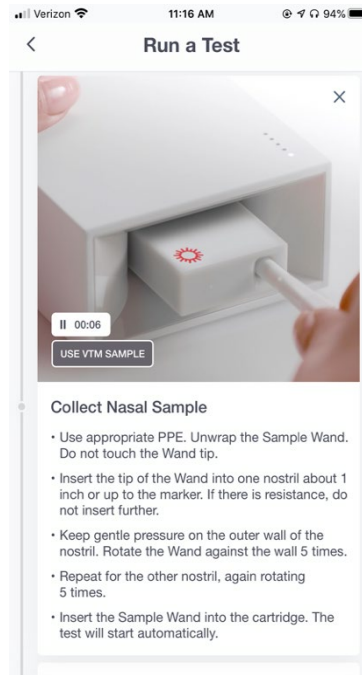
Verizon 11:16 AM 94%

<

Run a Test

×

II 00:06

USE VTM SAMPLE

Collect Nasal Sample

• Use appropriate PPE. Unwrap the Sample Wand. Do not touch the Wand tip.

• Insert the tip of the Wand into one nostril about 1 inch or up to the marker. If there is resistance, do not insert further.

• Keep gentle pressure on the outer wall of the nostril. Rotate the Wand against the wall 5 times.

• Repeat for the other nostril, again rotating 5 times.

• Insert the Sample Wand into the cartridge. The test will start automatically.